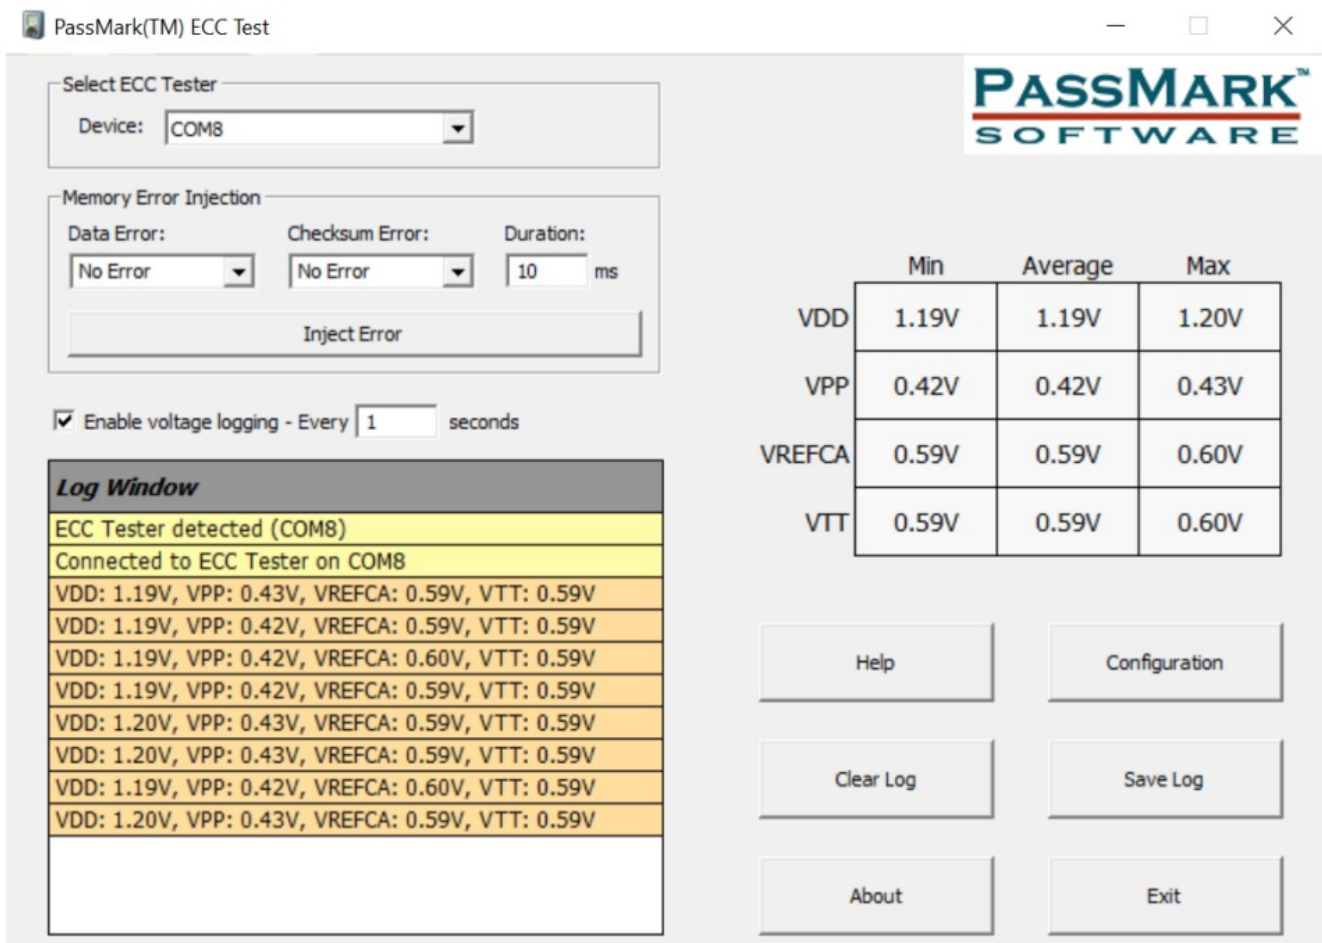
PassMark(TM) ECC Test

Select ECC Tester
Device: COM8

Memory Error Injection
Data Error: No Error
Checksum Error: No Error
Duration: 10 ms

Inject Error

Enable voltage logging - Every 1 seconds

PASSMARK™
SOFTWARE

| | Min | Average | Max |
|---|---|---|---|
| VDD | 1.19V | 1.19V | 1.20V |
| VPP | 0.42V | 0.42V | 0.43V |
| VREFCA | 0.59V | 0.59V | 0.60V |
| VTT | 0.59V | 0.59V | 0.60V |

Log Window
ECC Tester detected (COM8)
Connected to ECC Tester on COM8
VDD: 1.19V, VPP: 0.43V, VREFCA: 0.59V, VTT: 0.59V
VDD: 1.19V, VPP: 0.42V, VREFCA: 0.59V, VTT: 0.59V
VDD: 1.19V, VPP: 0.42V, VREFCA: 0.60V, VTT: 0.59V
VDD: 1.19V, VPP: 0.42V, VREFCA: 0.59V, VTT: 0.59V
VDD: 1.20V, VPP: 0.43V, VREFCA: 0.59V, VTT: 0.59V
VDD: 1.20V, VPP: 0.43V, VREFCA: 0.59V, VTT: 0.59V
VDD: 1.19V, VPP: 0.42V, VREFCA: 0.60V, VTT: 0.59V
VDD: 1.20V, VPP: 0.43V, VREFCA: 0.59V, VTT: 0.59V

Help
Configuration
Clear Log
Save Log
About
Exit